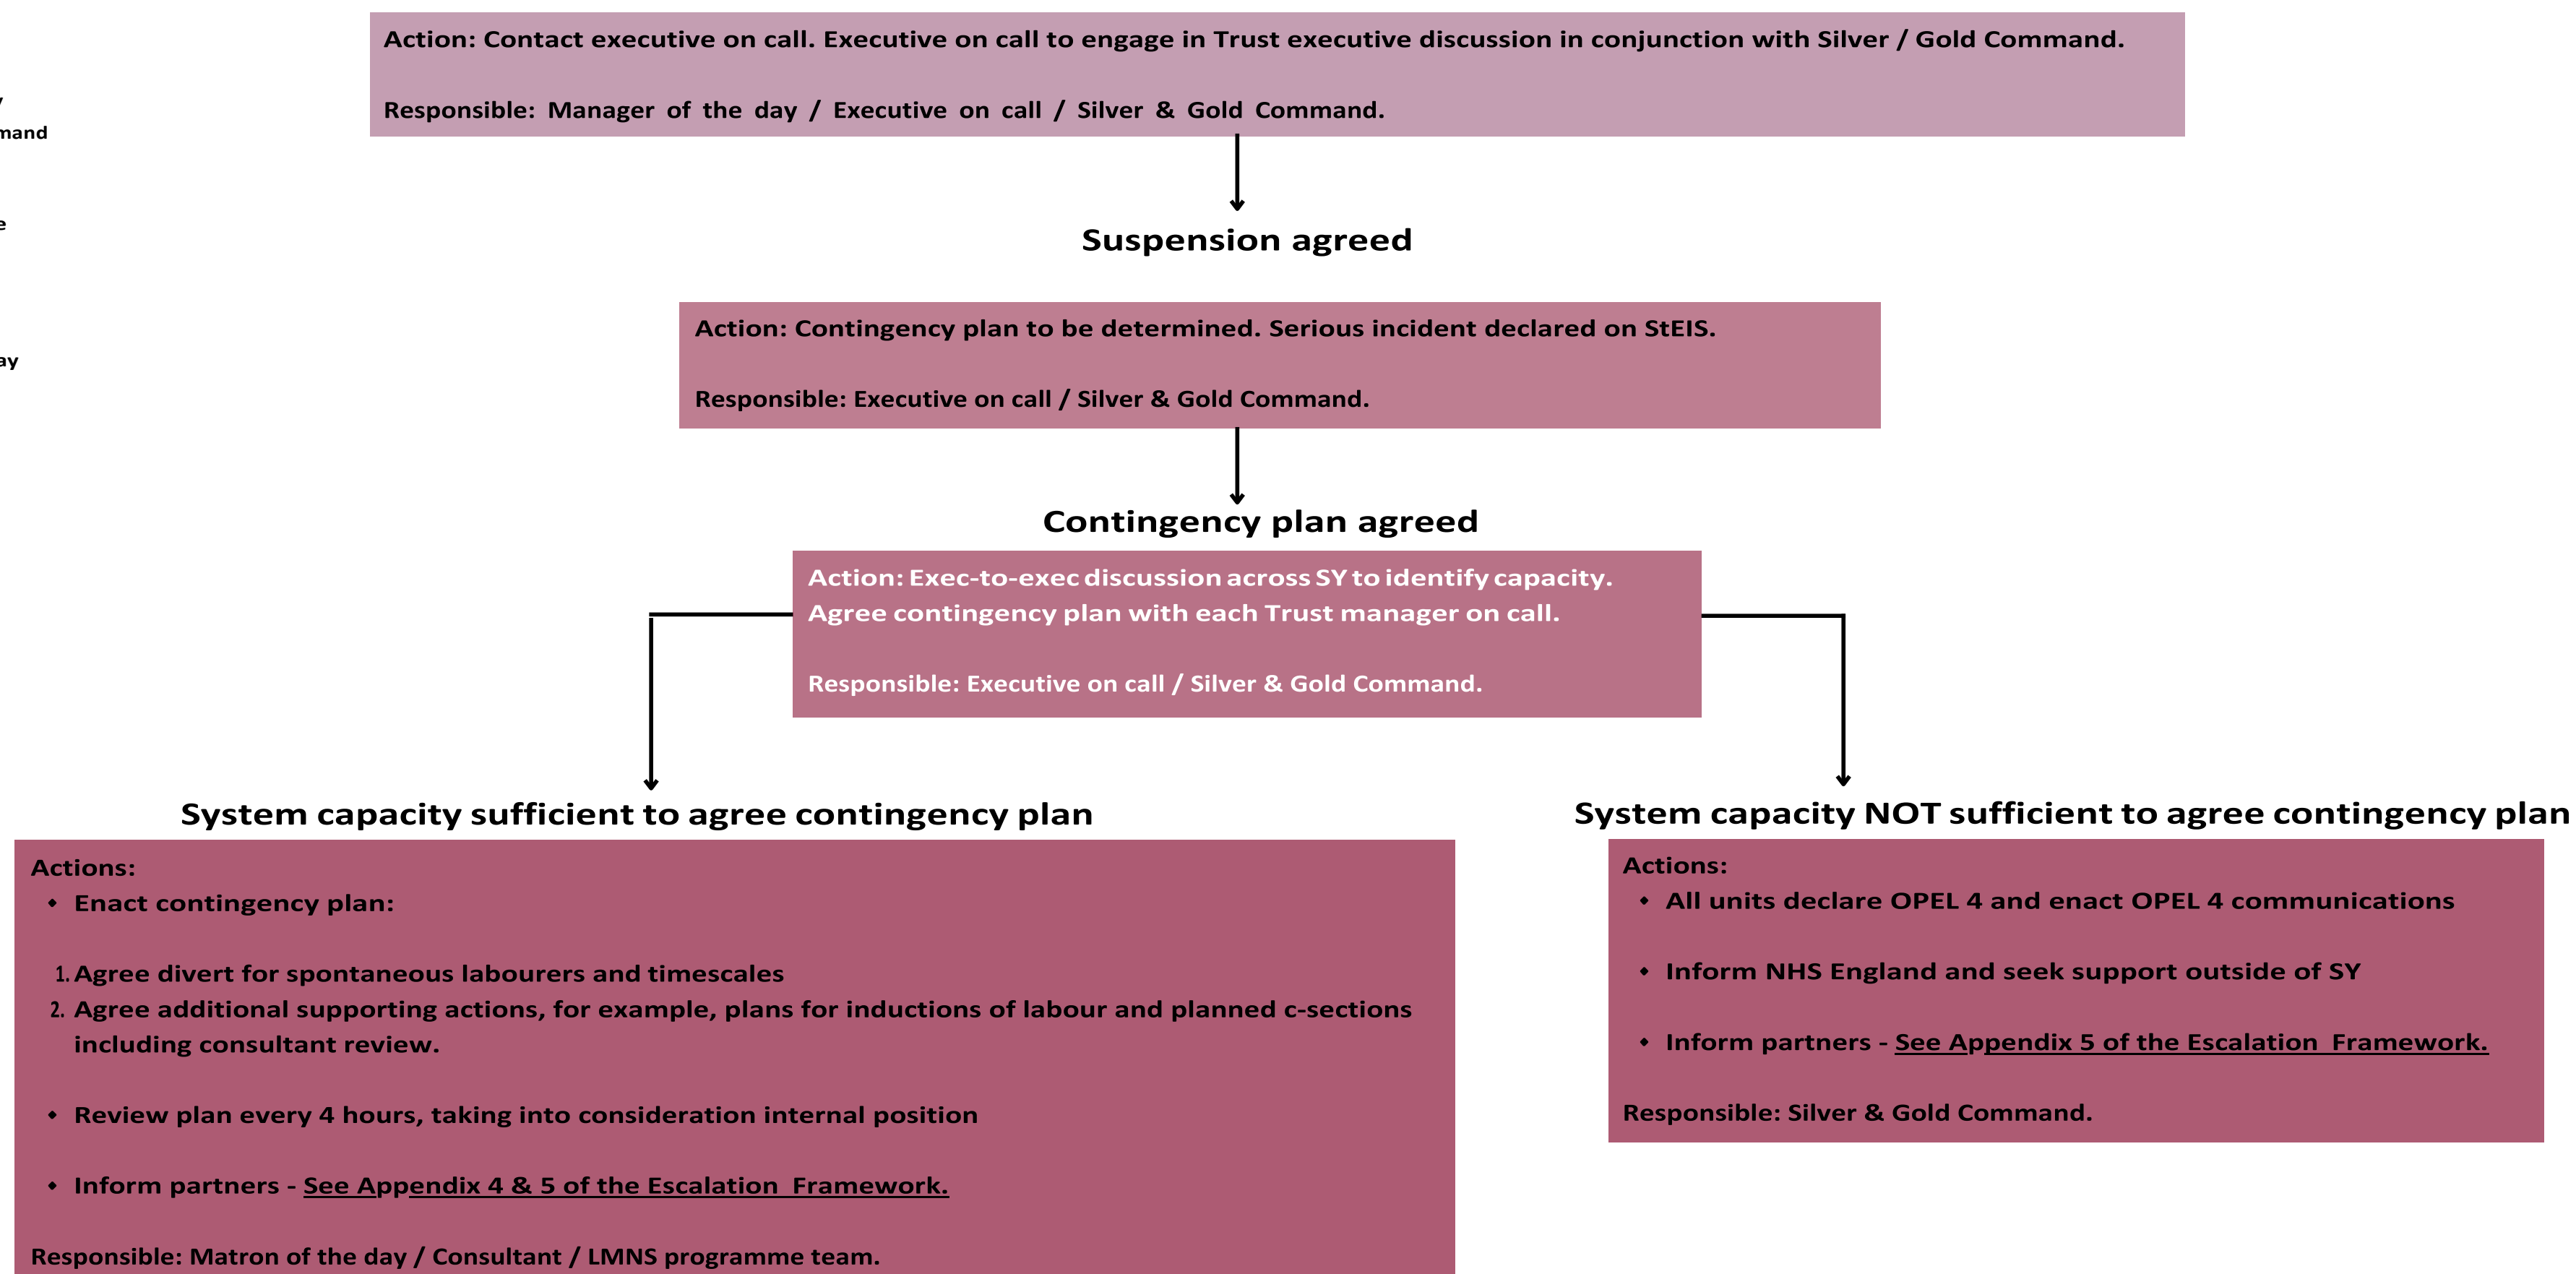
/
mand

e

ay

Action: Contact executive on call. Executive on call to engage in Trust executive discussion in conjunction with Silver / Gold Command.

Responsible: Manager of the day / Executive on call / Silver & Gold Command.

Suspension agreed

Action: Contingency plan to be determined. Serious incident declared on StEIS.

Responsible: Executive on call / Silver & Gold Command.

Contingency plan agreed

Action: Exec-to-exec discussion across SY to identify capacity. Agree contingency plan with each Trust manager on call.

Responsible: Executive on call / Silver & Gold Command.

System capacity sufficient to agree contingency plan

Actions:
• Enact contingency plan:

1. Agree divert for spontaneous labourers and timescales
2. Agree additional supporting actions, for example, plans for inductions of labour and planned c-sections including consultant review.

• Review plan every 4 hours, taking into consideration internal position

• Inform partners - See Appendix 4 & 5 of the Escalation Framework.

Responsible: Matron of the day / Consultant / LMNS programme team.

System capacity NOT sufficient to agree contingency plan

Actions:
• All units declare OPEL 4 and enact OPEL 4 communications

• Inform NHS England and seek support outside of SY

• Inform partners - See Appendix 5 of the Escalation Framework.

Responsible: Silver & Gold Command.